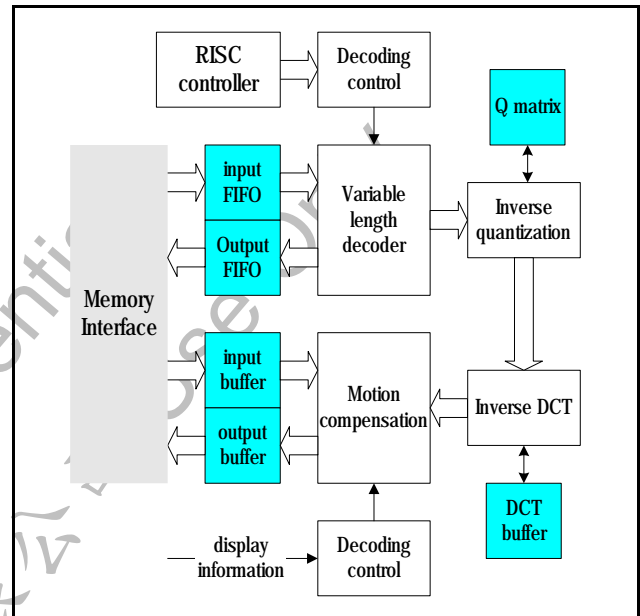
RISC controller

Decoding control

Q matrix

input FIFO

Output FIFO

Variable length decoder

Inverse quantization

Memory Interface

input buffer

output buffer

Motion compensation

Inverse DCT

DCT buffer

display information

Decoding control